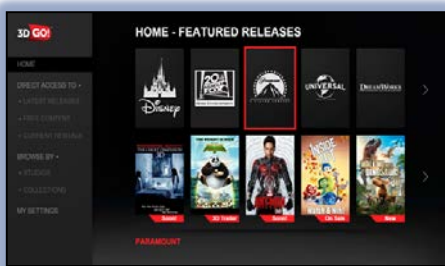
3D GO!

HOME

DIRECT ACCESS TO •

• LATEST RELEASES

• FREE CONTENT

• CURRENT RENTALS

BROWSE BY •

• STUDIOS

• COLLECTIONS

MY SETTINGS

HOME - FEATURED RELEASES

Disney

20th Century Fox

UNIVERSAL

DreamWorks

Soon!

3D Trailer

Soon!

On Sale

New

PARAMOUNT